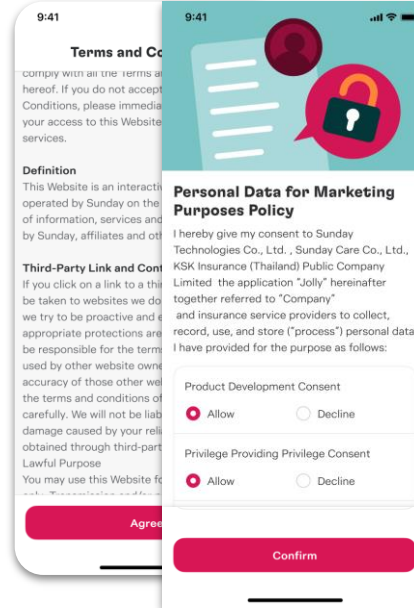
9:41

Terms and Co

comply with all the Terms a hereof. If you do not accept Conditions, please immedia your access to this Website services.

Definition

This Website is an interactiv operated by Sunday on the of information, services and by Sunday, affiliates and oth

Third-Party Link and Cont

If you click on a link to a thi be taken to websites we do we try to be proactive and e appropriate protections are be responsible for the terms used by other website owne accuracy of those other we the terms and conditions of carefully. We will not be liab damage caused by your rel obtained through third-part

Lawful Purpose

You may use this Website fo

Agre

9:41

Personal Data for Marketing Purposes Policy

I hereby give my consent to Sunday Technologies Co., Ltd. , Sunday Care Co., Ltd., KSK Insurance (Thailand) Public Company Limited the application "Jolly" hereinafter together referred to "Company" and insurance service providers to collect, record, use, and store ("process") personal data I have provided for the purpose as follows:

Product Development Consent

Allow

Decline

Privilege Providing Privilege Consent

Allow

Decline

Confirm